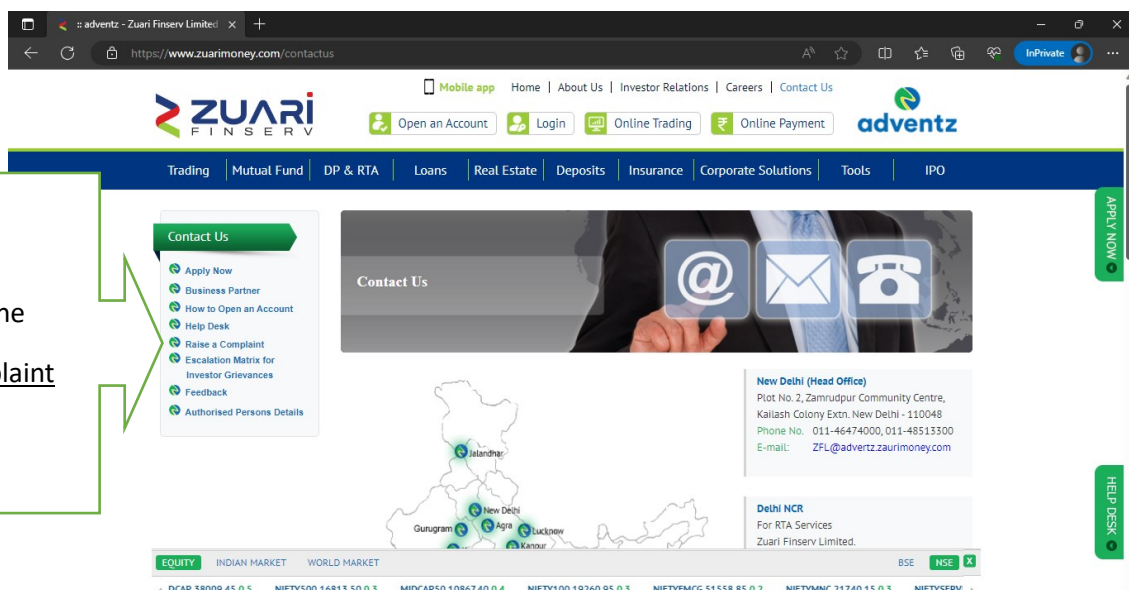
:: adventz - Zuari Finserv Limited ×
https://www.zuarimoney.com/contactus
InPrivate

Mobile app Home | About Us | Investor Relations | Careers | Contact Us

ZUARI FINSERV

Open an Account Login Online Trading Online Payment

adventz

Trading Mutual Fund DP & RTA Loans Real Estate Deposits Insurance Corporate Solutions Tools IPO

ne

plaint

Contact Us

Apply Now
Business Partner
How to Open an Account
Help Desk
Raise a Complaint
Escalation Matrix for Investor Grievances
Feedback
Authorised Persons Details

Contact Us

New Delhi (Head Office)
Plot No. 2, Zamrudpur Community Centre, Kailash Colony Extn. New Delhi - 110048
Phone No. 011-46474000, 011-48513300
E-mail: ZFL@advertz.zaurimoney.com

Jalandhar
New Delhi
Gurugram
Agra
Lucknow
Kanpur

Delhi NCR
For RTA Services
Zuari Finserv Limited.

APPLY NOW

HELP DESK

EQUITY INDIAN MARKET WORLD MARKET BSE NSE X

DCAP 38009.45 0.5 NIFTY500 16813.50 0.3 MIDCAP50 10867.40 0.4 NIFTY100 19260.95 0.3 NIFTYFMCG 51558.85 0.2 NIFTYMNC 21740.15 0.3 NIFTYSERV